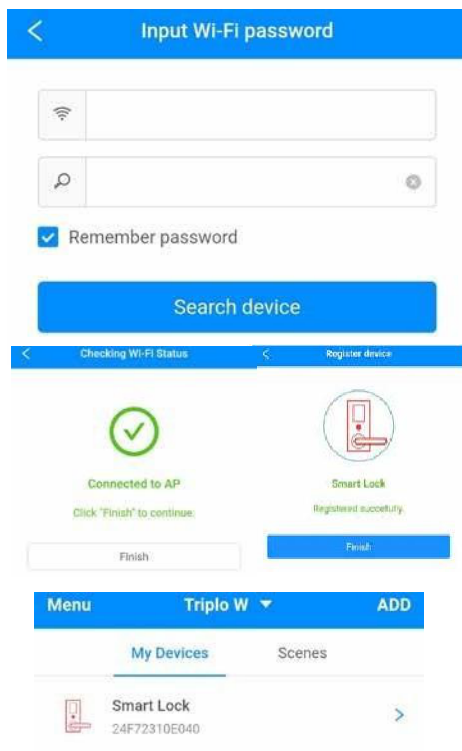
Input Wi-Fi password

Remember password

Search device

Checking Wi-Fi Status

Connected to AP

Click "Finish" to continue

Finish

Register device

Smart Lock

Registered succefully

Finish

Menu

Triplo W

ADD

My Devices

Scenes

Smart Lock

24F72310E040